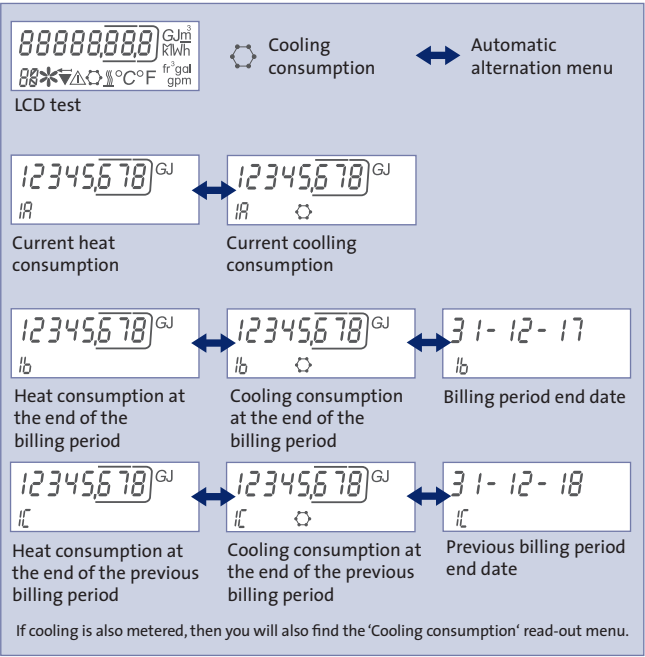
88888888 GJ m³ kWh
88 °C °F ft³ gal gpm

LCD test

Cooling consumption

Automatic alternation menu

12345,678 GJ
1A

12345,678 GJ
1A

Current heat consumption

Current coolling consumption

12345,678 GJ
1b

12345,678 GJ
1b

31 - 12 - 17
1b

Heat consumption at the end of the billing period

Cooling consumption at the end of the billing period

Billing period end date

12345,678 GJ
1C

12345,678 GJ
1C

31 - 12 - 18
1C

Heat consumption at the end of the previous billing period

Cooling consumption at the end of the previous billing period

Previous billing period end date

If cooling is also metered, then you will also find the 'Cooling consumption' read-out menu.